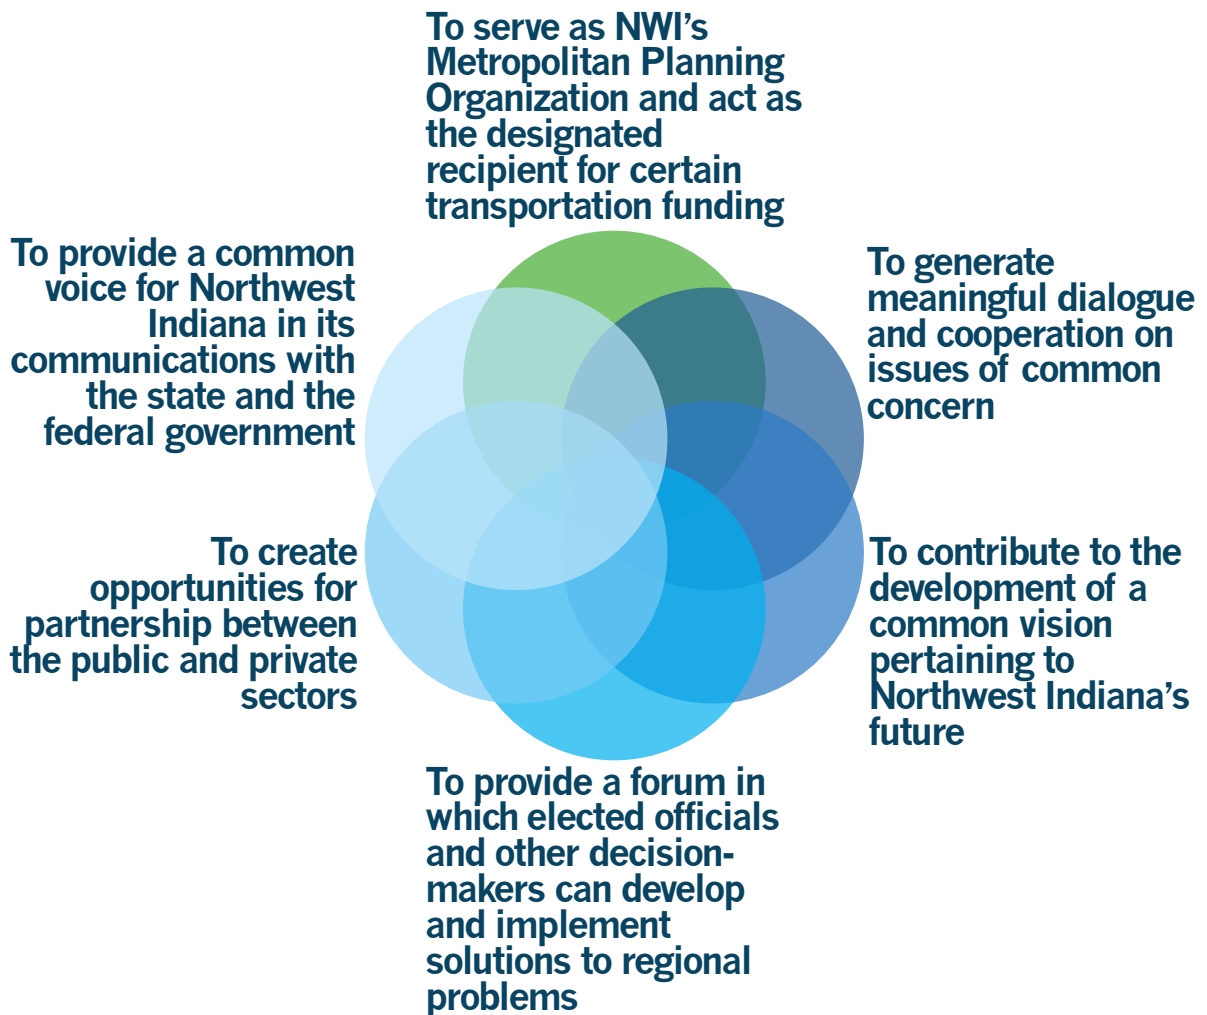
To serve as NWI's Metropolitan Planning Organization and act as the designated recipient for certain transportation funding

To provide a common voice for Northwest Indiana in its communications with the state and the federal government

To generate meaningful dialogue and cooperation on issues of common concern

To create opportunities for partnership between the public and private sectors

To contribute to the development of a common vision pertaining to Northwest Indiana's future

To provide a forum in which elected officials and other decision-makers can develop and implement solutions to regional problems